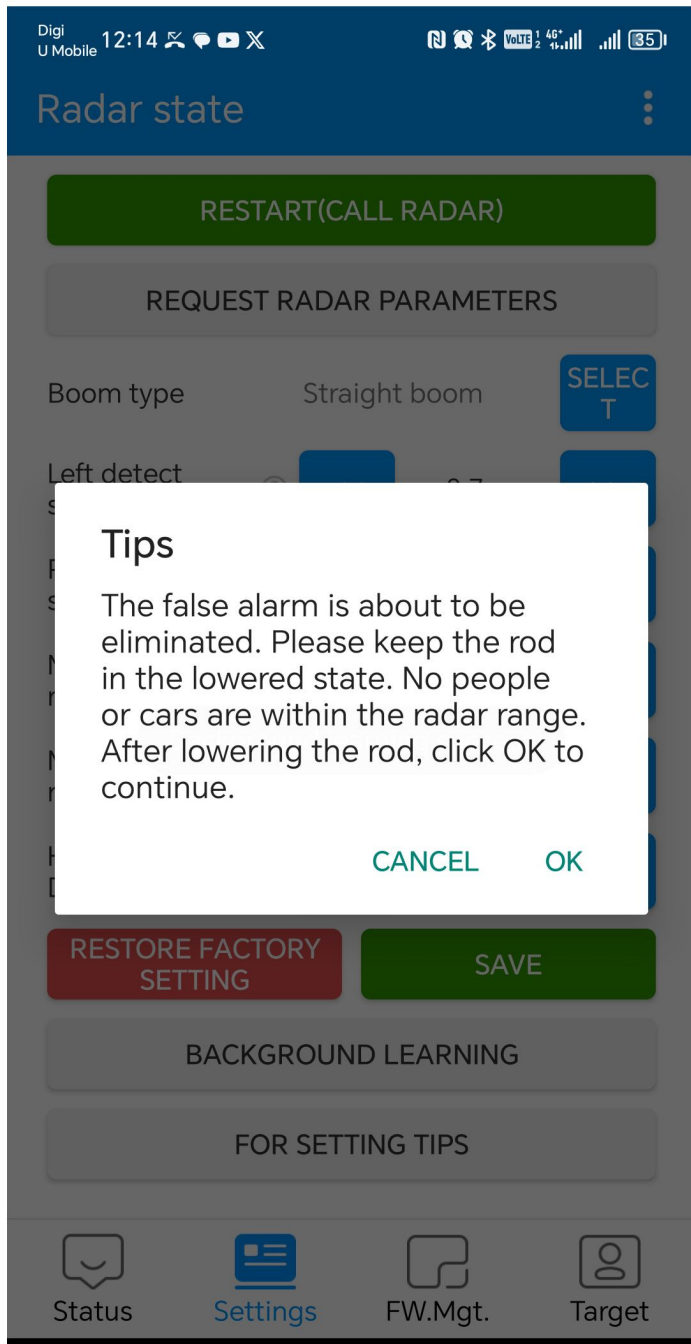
Digi U Mobile 12:14

35

Radar state

RESTART(CALL RADAR)

REQUEST RADAR PARAMETERS

Boom type Straight boom SELECT

Left detect s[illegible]

Tips

The false alarm is about to be eliminated. Please keep the rod in the lowered state. No people or cars are within the radar range. After lowering the rod, click OK to continue.

CANCEL OK

RESTORE FACTORY SETTING

SAVE

BACKGROUND LEARNING

FOR SETTING TIPS

Status Settings FW.Mgt. Target